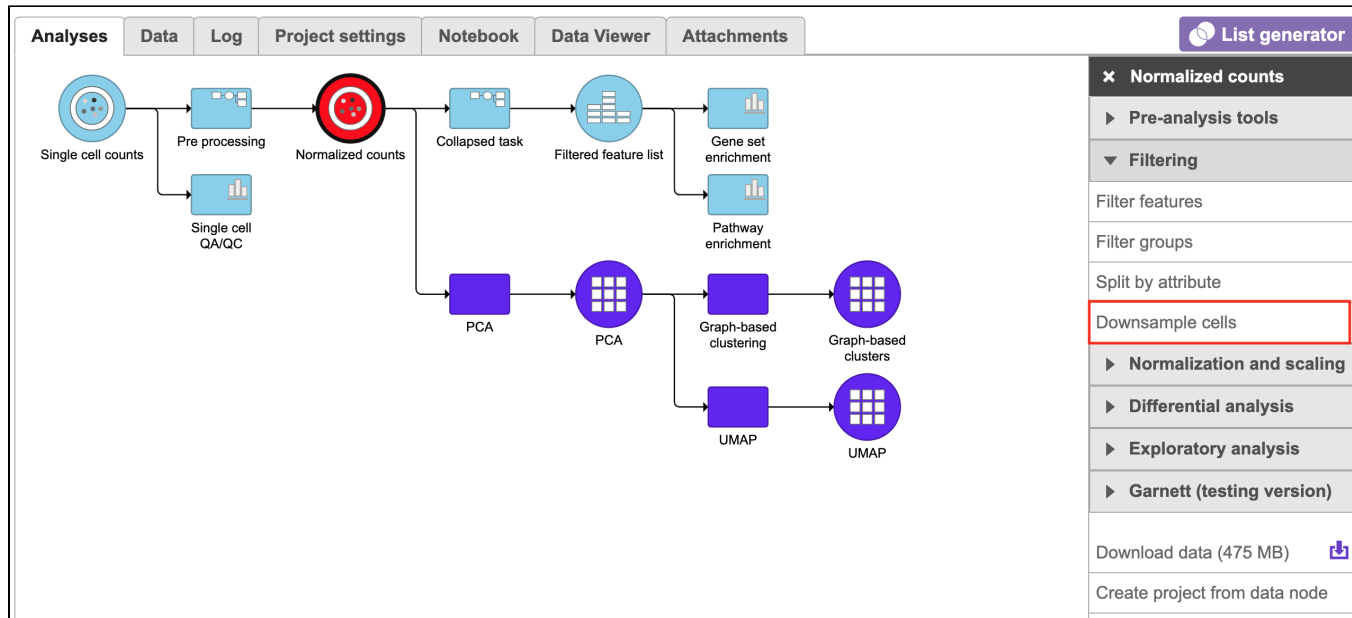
Analyses | Data | Log | Project settings | Notebook | Data Viewer | Attachments

List generator

Single cell counts

Pre processing

Single cell QA/QC

Normalized counts

Collapsed task

Filtered feature list

Gene set enrichment

Pathway enrichment

PCA

PCA

Graph-based clustering

Graph-based clusters

UMAP

UMAP

× Normalized counts

Pre-analysis tools

Filtering

Filter features

Filter groups

Split by attribute

Downsample cells

Normalization and scaling

Differential analysis

Exploratory analysis

Garnett (testing version)

Download data (475 MB)

Create project from data node